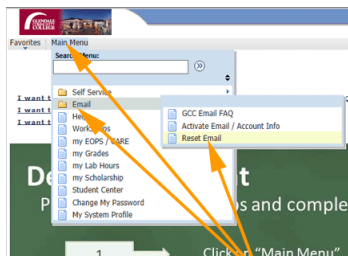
GLENDALE COMMUNITY COLLEGE

Favorites | Main Menu

Search Menu:

I want t
I want t
I want t

Self Service
Email
Hel
Work
my EOPS / CARE
my Grades
my Lab Hours
my Scholarship
Student Center
Change My Password
My System Profile

GCC Email FAQ
Activate Email / Account Info
Reset Email

De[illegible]t
P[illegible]s and comple

1

Click on "Main Menu"